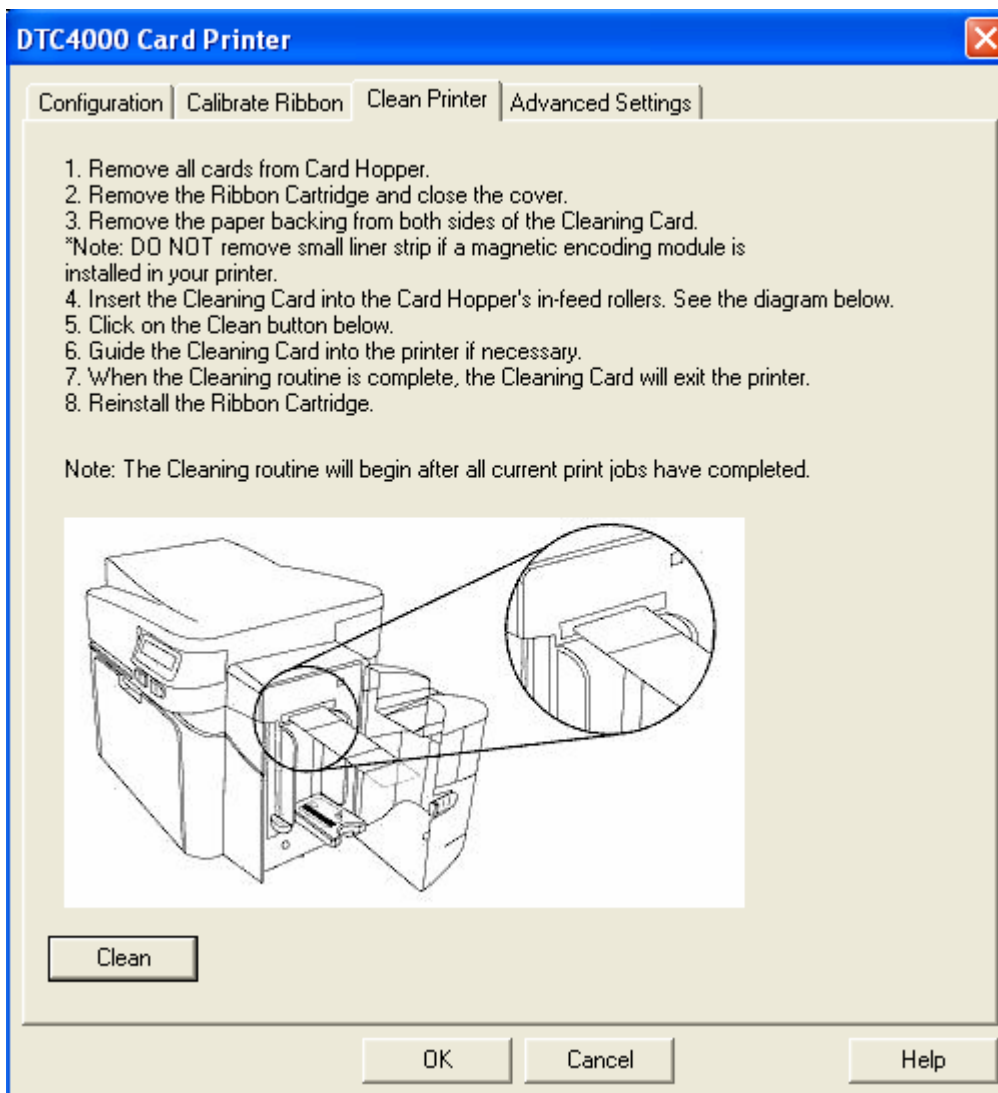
DTC4000 Card Printer

Configuration | Calibrate Ribbon | Clean Printer | Advanced Settings

1. Remove all cards from Card Hopper.
2. Remove the Ribbon Cartridge and close the cover.
3. Remove the paper backing from both sides of the Cleaning Card.
*Note: DO NOT remove small liner strip if a magnetic encoding module is installed in your printer.
4. Insert the Cleaning Card into the Card Hopper's in-feed rollers. See the diagram below.
5. Click on the Clean button below.
6. Guide the Cleaning Card into the printer if necessary.
7. When the Cleaning routine is complete, the Cleaning Card will exit the printer.
8. Reinstall the Ribbon Cartridge.

Note: The Cleaning routine will begin after all current print jobs have completed.

Clean

OK

Cancel

Help